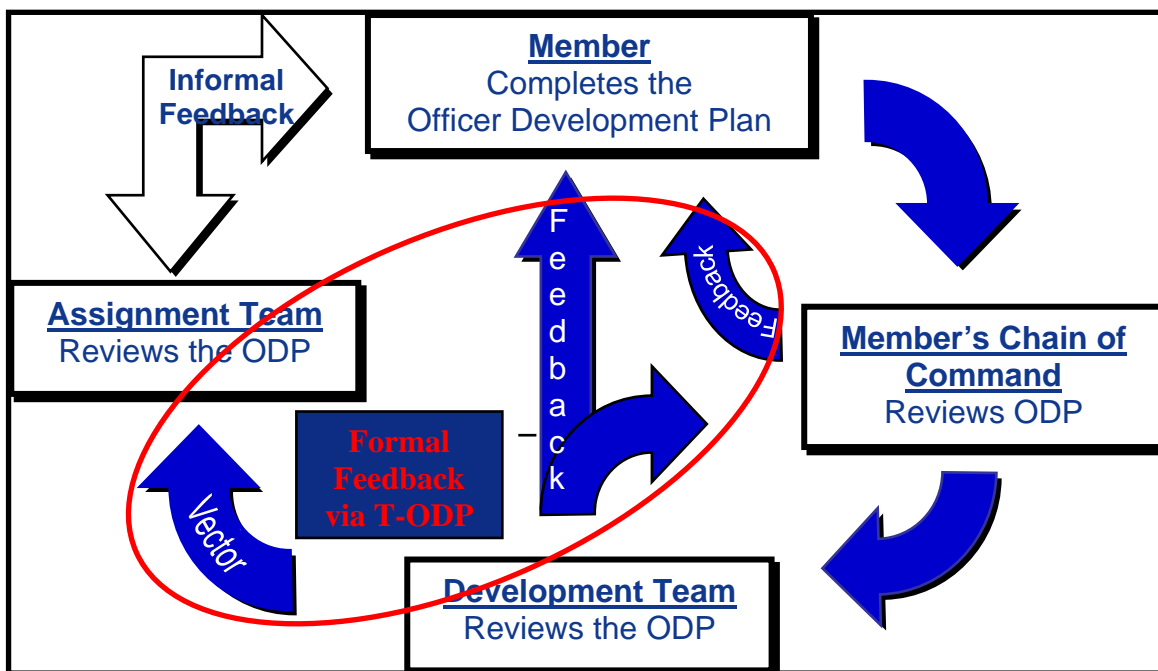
Informal Feedback

Member
Completes the
Officer Development Plan

Feedback

Feedback

Assignment Team
Reviews the ODP

Member's Chain of Command
Reviews ODP

Formal Feedback via T-ODP

Vector

Development Team
Reviews the ODP